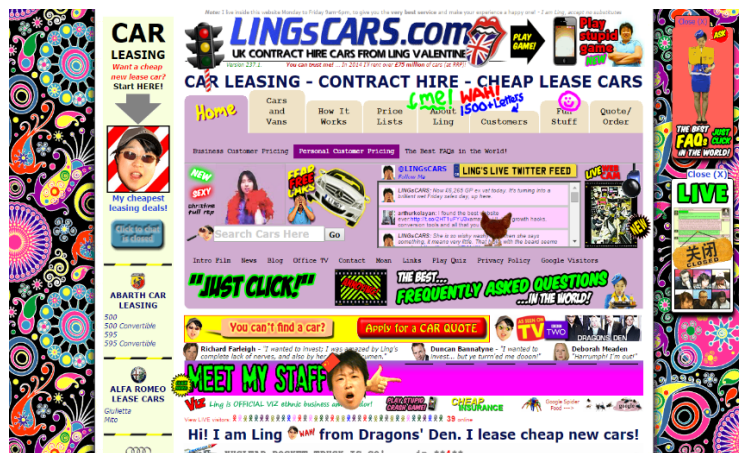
Note: I live inside this website Monday to Friday 9am-5pm, to give you the very best service and make your experience a happy one! - I am Ling, accept no substitutes

CAR LEASING
Want a cheap new lease car? Start HERE!

My cheapest leasing deals!

Click to chat is closed

ABARTH CAR LEASING
500
500 Convertible
595
595 Convertible

ALFA ROMEO LEASE CARS
Giulietta
Mito

LINGsCARS.com
UK CONTRACT HIRE CARS FROM LING VALENTINE
Version 237.1
You can trust me! ... in 2014-15 I've sold over £75 million of cars (at RRP)

PLAY GAME!
Play stupid game NEW

CAR LEASING - CONTRACT HIRE - CHEAP LEASE CARS

Home | Cars and Vans | How It Works | Price Lists | About Ling | Customers | Fun Stuff | Quote/Order

Me! WAH! 1500+ Letters

Business Customer Pricing | Personal Customer Pricing | The Best FAQs in the World!

NEW SEXY
FEAR FREE LINKS

Search Cars Here | Go

@LINGsCARS Follow Me
LING'S LIVE TWITTER FEED
LINGsCARS: Now £8,169 GP ex vat today. It's turning into a brilliant wet Friday sales day, up here
arthurkulayan: I found the best health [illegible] growth hacks conversion tools and all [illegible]
LINGsCARS: She is so weirdly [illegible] that she says something, it means very little. That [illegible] with the beard seems

LIVE NEW

Intro Film | News | Blog | Office TV | Contact | Moan | Links | Play Quiz | Privacy Policy | Google Visitors

"JUST CLICK!"
THE BEST... FREQUENTLY ASKED QUESTIONS ...IN THE WORLD!

You can't find a car? | Apply for a CAR QUOTE
AS SEEN ON TV BBC TWO DRAGONS' DEN

Richard Farleigh - "I wanted to invest; I was amazed by Ling's complete lack of nerves, and also by her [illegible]"
Duncan Bannatyne - "I wanted to invest... but ye turn'd me dooon!"
Deborah Meaden - "Harrumph! I'm out!"

MEET MY STAFF

VIZ Ling is OFFICIAL VIZ ethnic business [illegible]
PLAY STUPID CRASH GAME!
CHEAP INSURANCE
Google Spider Food
View LIVE visitors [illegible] 35 online

Hi! I am Ling WAH from Dragons' Den. I lease cheap new cars!

Close [X]
ASK
THE BEST FAQs JUST CLICK! IN THE WORLD!

Close (X)
LIVE
关闭